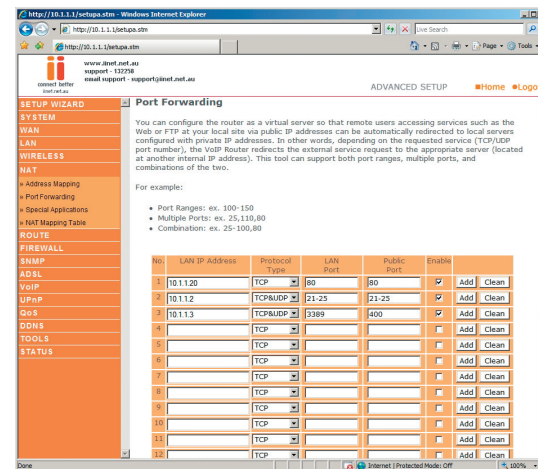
http://10.1.1.1/setupa.stm - Windows Internet Explorer

http://10.1.1.1/setupa.stm

Live Search

http://10.1.1.1/setupa.stm

Page • Tools •

connect better
iinet.net.au

www.iinet.net.au
support - 132258
email support - support@iinet.net.au

ADVANCED SETUP ■Home ■Logo

SETUP WIZARD
SYSTEM
WAN
LAN
WIRELESS
NAT
» Address Mapping
» Port Forwarding
» Special Applications
» NAT Mapping Table
ROUTE
FIREWALL
SNMP
ADSL
VoIP
UPnP
QoS
DDNS
TOOLS
STATUS

Port Forwarding

You can configure the router as a virtual server so that remote users accessing services such as the Web or FTP at your local site via public IP addresses can be automatically redirected to local servers configured with private IP addresses. In other words, depending on the requested service (TCP/UDP port number), the VoIP Router redirects the external service request to the appropriate server (located at another internal IP address). This tool can support both port ranges, multiple ports, and combinations of the two.

For example:

• Port Ranges: ex. 100-150
• Multiple Ports: ex. 25,110,80
• Combination: ex. 25-100,80

| No. | LAN IP Address | Protocol Type | LAN Port | Public Port | Enable | | |
|---|---|---|---|---|---|---|---|
| 1 | 10.1.1.20 | TCP | 80 | 80 | ☑ | Add | Clean |
| 2 | 10.1.1.2 | TCP&UDP | 21-25 | 21-25 | ☑ | Add | Clean |
| 3 | 10.1.1.3 | TCP&UDP | 3389 | 400 | ☑ | Add | Clean |
| 4 | | TCP | | | ☐ | Add | Clean |
| 5 | | TCP | | | ☐ | Add | Clean |
| 6 | | TCP | | | ☐ | Add | Clean |
| 7 | | TCP | | | ☐ | Add | Clean |
| 8 | | TCP | | | ☐ | Add | Clean |
| 9 | | TCP | | | ☐ | Add | Clean |
| 10 | | TCP | | | ☐ | Add | Clean |
| 11 | | TCP | | | ☐ | Add | Clean |
| 12 | | TCP | | | ☐ | Add | Clean |

Done

Internet | Protected Mode: Off

100%